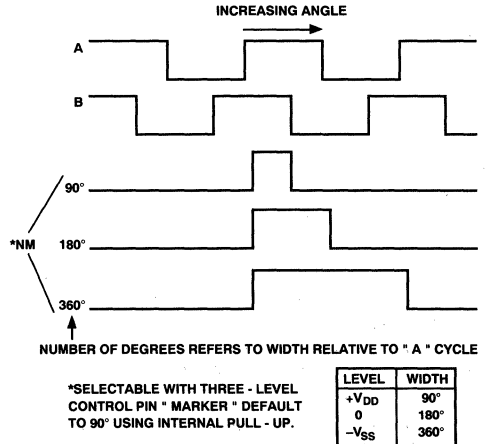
INCREASING ANGLE

A

B

*NM

90°

180°

360°

NUMBER OF DEGREES REFERS TO WIDTH RELATIVE TO " A " CYCLE

*SELECTABLE WITH THREE - LEVEL CONTROL PIN " MARKER " DEFAULT TO 90° USING INTERNAL PULL - UP.

| LEVEL | WIDTH |
|---|---|
| $+V_{DD}$ | 90° |
| 0 | 180° |
| $-V_{SS}$ | 360° |